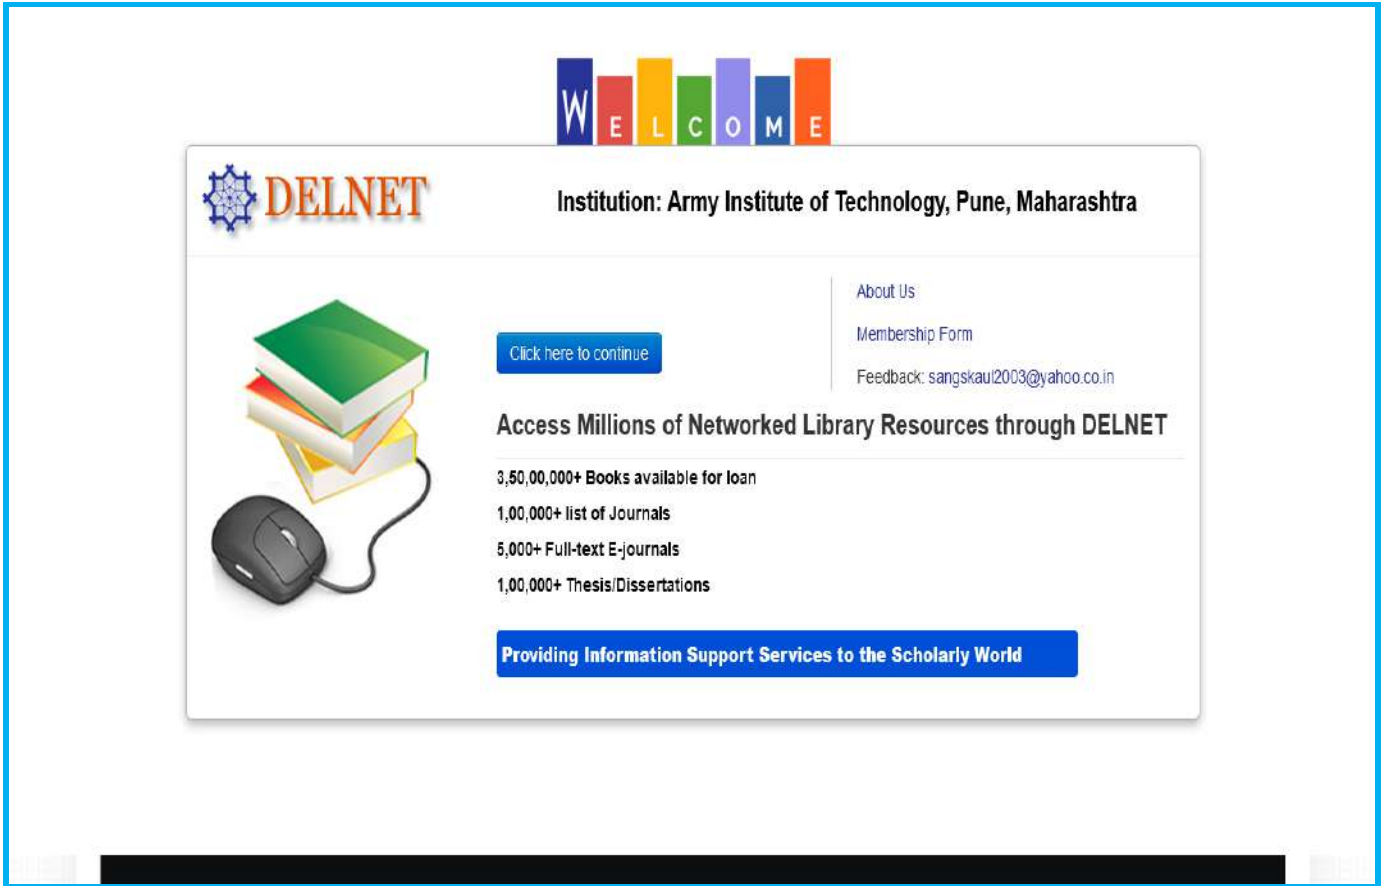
WELCOME

DELNET

Institution: Army Institute of Technology, Pune, Maharashtra

Click here to continue

About Us

Membership Form

Feedback: sangskaul2003@yahoo.co.in

Access Millions of Networked Library Resources through DELNET

3,50,00,000+ Books available for loan

1,00,000+ list of Journals

5,000+ Full-text E-journals

1,00,000+ Thesis/Dissertations

Providing Information Support Services to the Scholarly World